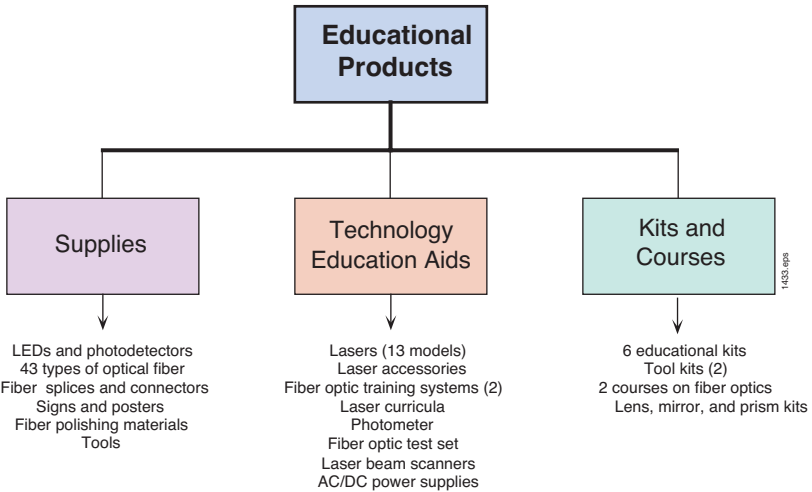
Educational Products

Supplies

Technology Education Aids

Kits and Courses

1433.eps

LEDs and photodetectors
43 types of optical fiber
Fiber splices and connectors
Signs and posters
Fiber polishing materials
Tools

Lasers (13 models)
Laser accessories
Fiber optic training systems (2)
Laser curricula
Photometer
Fiber optic test set
Laser beam scanners
AC/DC power supplies

6 educational kits
Tool kits (2)
2 courses on fiber optics
Lens, mirror, and prism kits